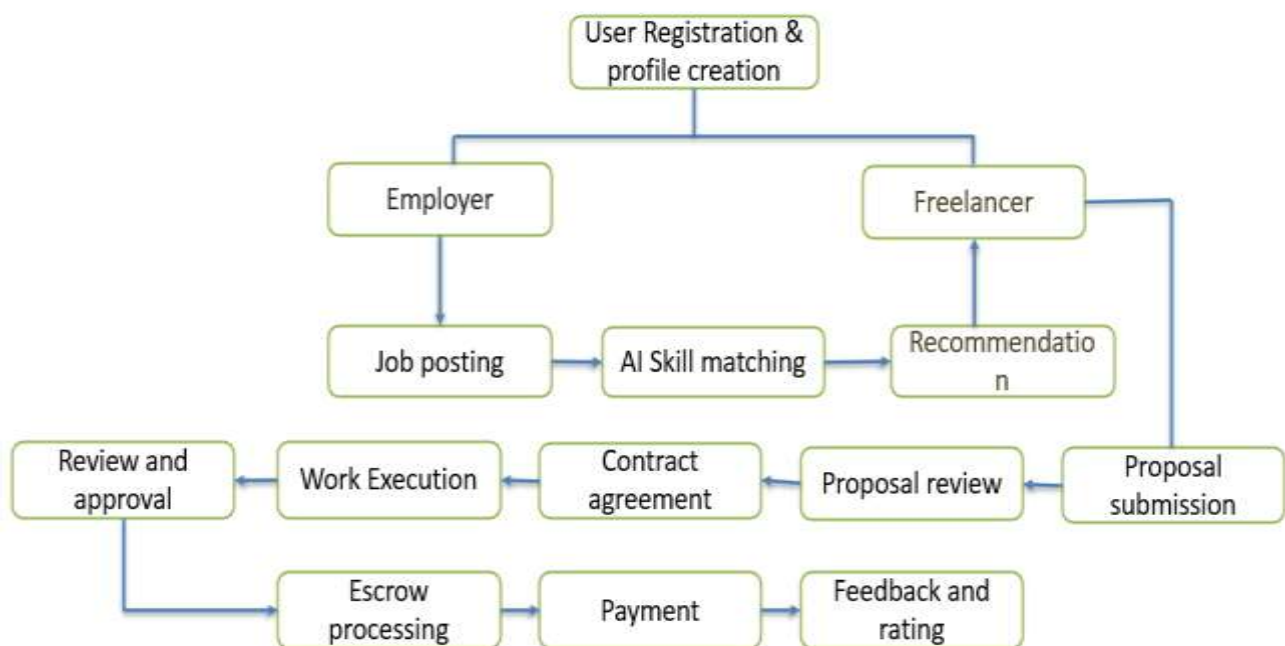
User Registration & profile creation

Employer

Freelancer

Job posting

AI Skill matching

Recommendatio n

Review and approval

Work Execution

Contract agreement

Proposal review

Proposal submission

Escrow processing

Payment

Feedback and rating